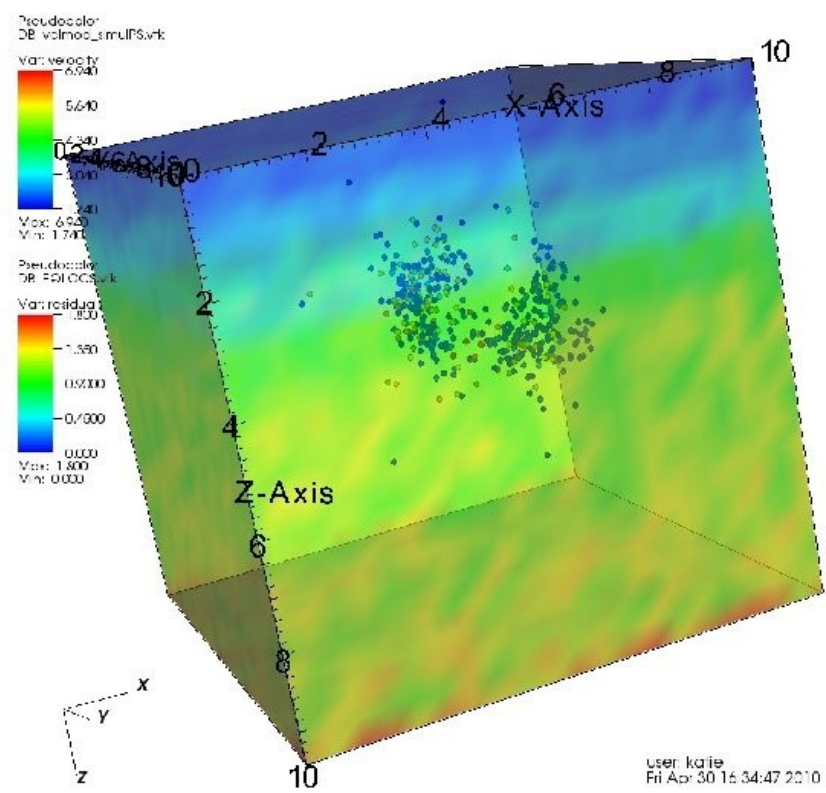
Pseudocolor
DB: velmod_smulPS.vtk
Var: velocity
6.940
5.640
4.340
3.040
1.740
Max: 6.940
Min: 1.740
Pseudocolor
DB: EQLOCS.vtk
Var: residual
1.800
1.350
0.9000
0.4500
0.000
Max: 1.800
Min: 0.000

10
8
6
X-Axis
4
2
0
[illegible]
10
2
4
Z-Axis
6
8
10

x
y
z

user: katie
Fri Apr 30 16:34:47 2010